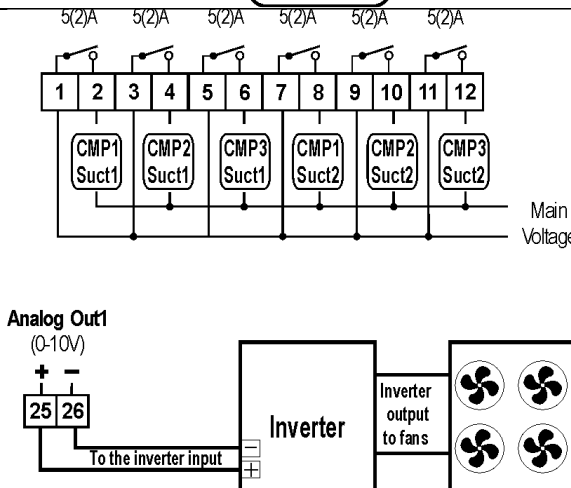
5(2)A 5(2)A 5(2)A 5(2)A 5(2)A 5(2)A

1 2 3 4 5 6 7 8 9 10 11 12

CMP1 Suct1
CMP2 Suct1
CMP3 Suct1
CMP1 Suct2
CMP2 Suct2
CMP3 Suct2

Main Voltage

Analog Out1
(0-10V)
+ −
25 26

To the inverter input

−
+

Inverter

Inverter output to fans